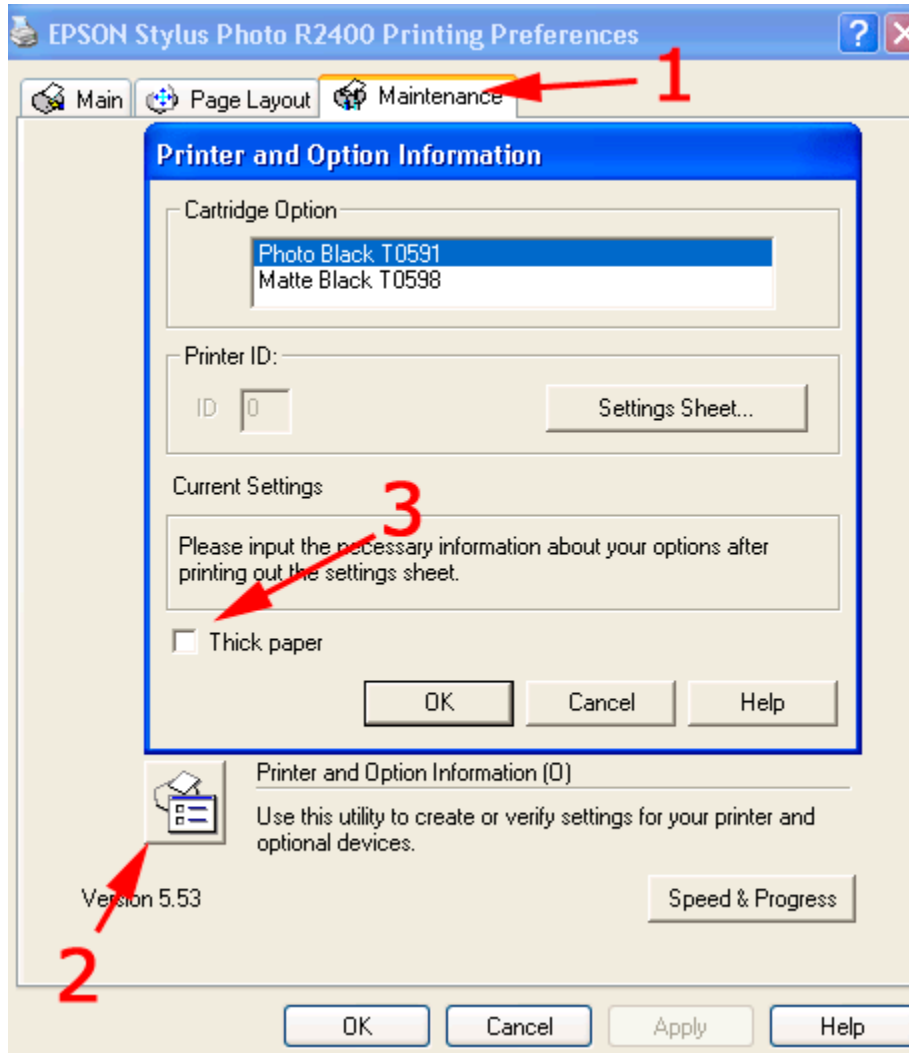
EPSON Stylus Photo R2400 Printing Preferences

Main
Page Layout
Maintenance

1

Printer and Option Information

Cartridge Option

Photo Black T0591
Matte Black T0598

Printer ID:

ID 0

Settings Sheet...

Current Settings

3

Please input the necessary information about your options after printing out the settings sheet.

Thick paper

OK
Cancel
Help

Printer and Option Information (O)

Use this utility to create or verify settings for your printer and optional devices.

Version 5.53

Speed & Progress

2

OK
Cancel
Apply
Help